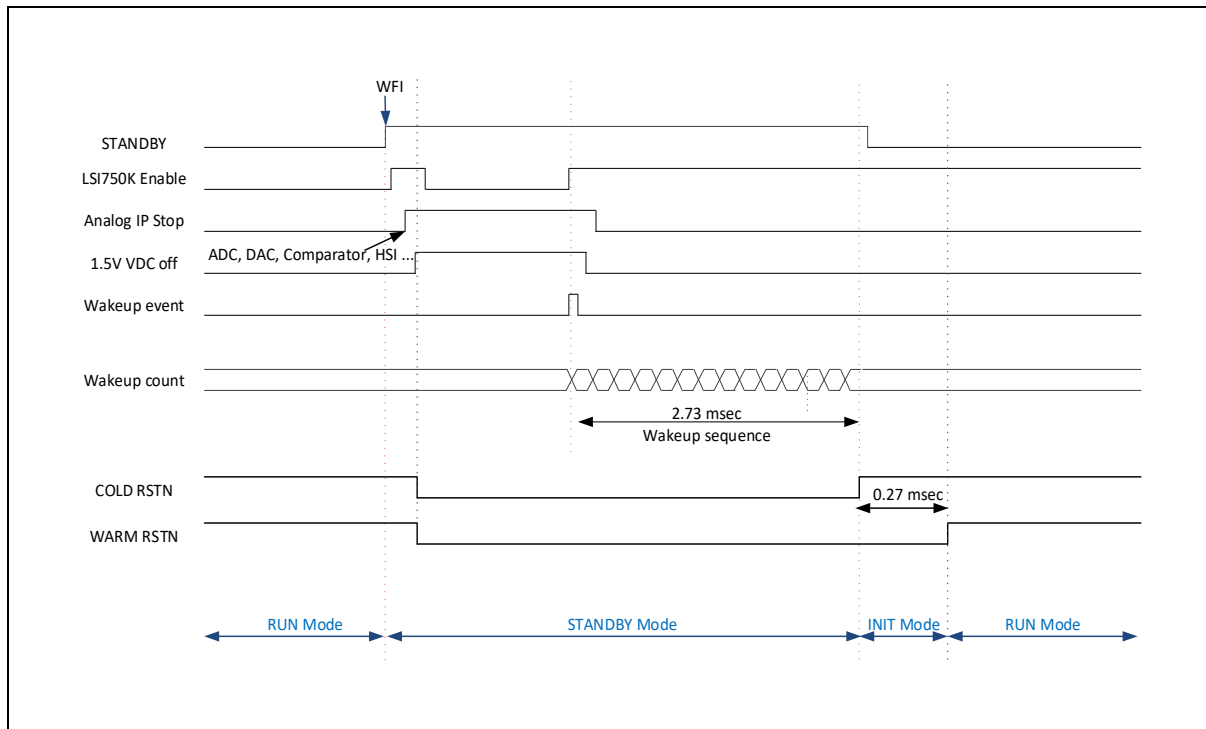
WFI

STANDBY

LSI750K Enable

Analog IP Stop

ADC, DAC, Comparator, HSI ...

1.5V VDC off

Wakeup event

Wakeup count

2.73 msec
Wakeup sequence

COLD RSTN

0.27 msec

WARM RSTN

RUN Mode

STANDBY Mode

INIT Mode

RUN Mode